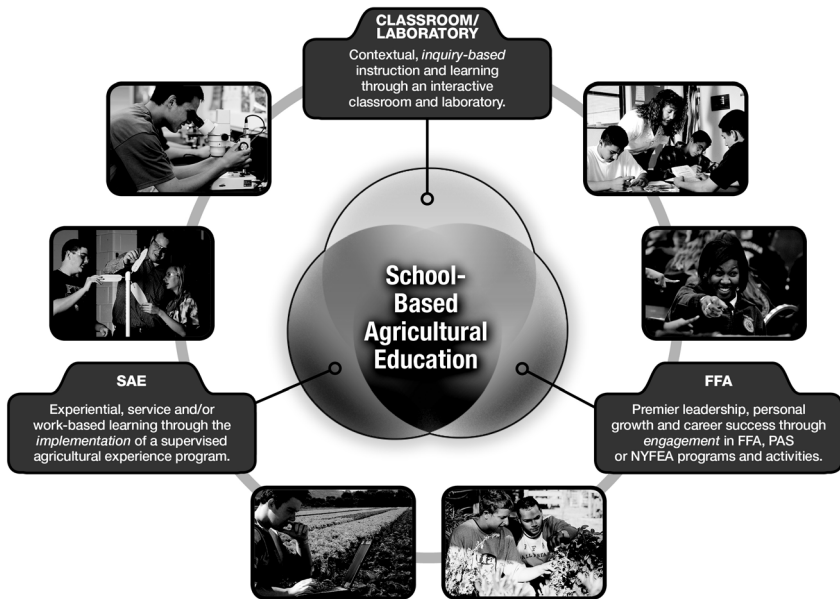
CLASSROOM/ LABORATORY

Contextual, *inquiry-based* instruction and learning through an interactive classroom and laboratory.

School-Based Agricultural Education

SAE

Experiential, service and/or work-based learning through the *implementation* of a supervised agricultural experience program.

FFA

Premier leadership, personal growth and career success through *engagement* in FFA, PAS or NYFEA programs and activities.